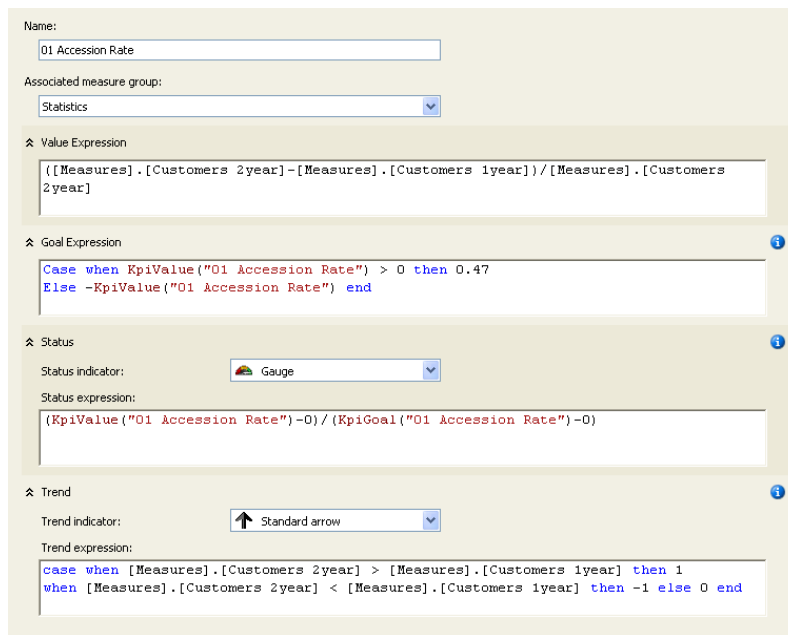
Name:

01 Accession Rate

Associated measure group:

Statistics

Value Expression

([Measures].[Customers 2year]-[Measures].[Customers 1year])/[Measures].[Customers 2year]

Goal Expression

Case when KpiValue("01 Accession Rate") > 0 then 0.47
Else -KpiValue("01 Accession Rate") end

Status

Status indicator:

Gauge

Status expression:

(KpiValue("01 Accession Rate")-0)/(KpiGoal("01 Accession Rate")-0)

Trend

Trend indicator:

Standard arrow

Trend expression:

case when [Measures].[Customers 2year] > [Measures].[Customers 1year] then 1
when [Measures].[Customers 2year] < [Measures].[Customers 1year] then -1 else 0 end